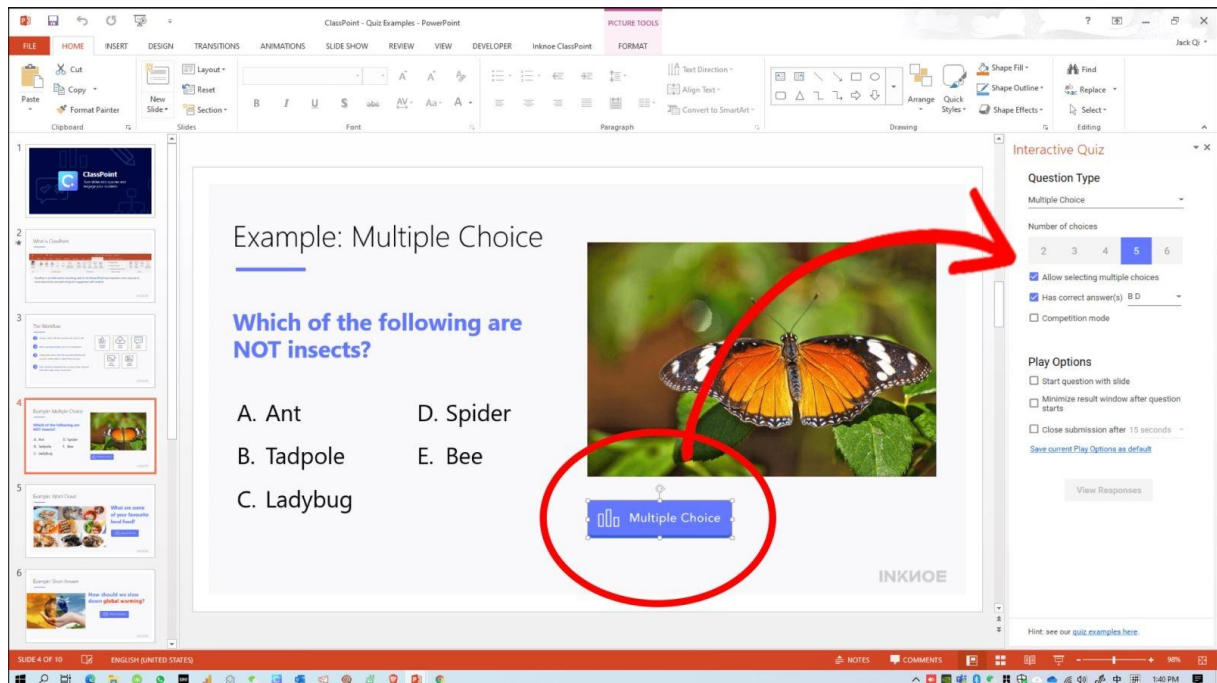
ClassPoint - Quiz Examples - PowerPoint
PICTURE TOOLS
? – ×
FILE HOME INSERT DESIGN TRANSITIONS ANIMATIONS SLIDE SHOW REVIEW VIEW DEVELOPER Inknoe ClassPoint FORMAT
Jack Qi
Cut
Copy
Format Painter
Paste
Clipboard
Layout
Reset
Section
New Slide
Slides
Font
Paragraph
Text Direction
Align Text
Convert to SmartArt
Arrange
Quick Styles
Shape Fill
Shape Outline
Shape Effects
Drawing
Find
Replace
Select
Editing

1
ClassPoint
2
What is ClassPoint
3
The Workflow
4
Example: Multiple Choice
5
Example: Word Cloud
What are some of your favourite food?
6
Example: Short Answer
How should we slow down global warming?

Example: Multiple Choice

Which of the following are NOT insects?

A. Ant
B. Tadpole
C. Ladybug
D. Spider
E. Bee

Multiple Choice

INKNOE

Interactive Quiz
Question Type
Multiple Choice
Number of choices
2 3 4 5 6
Allow selecting multiple choices
Has correct answer(s) B D
Competition mode

Play Options
Start question with slide
Minimize result window after question starts
Close submission after 15 seconds
Save current Play Options as default

View Responses

Hint: see our quiz examples here.

SLIDE 4 OF 10 ENGLISH (UNITED STATES) NOTES COMMENTS 98%
1:40 PM